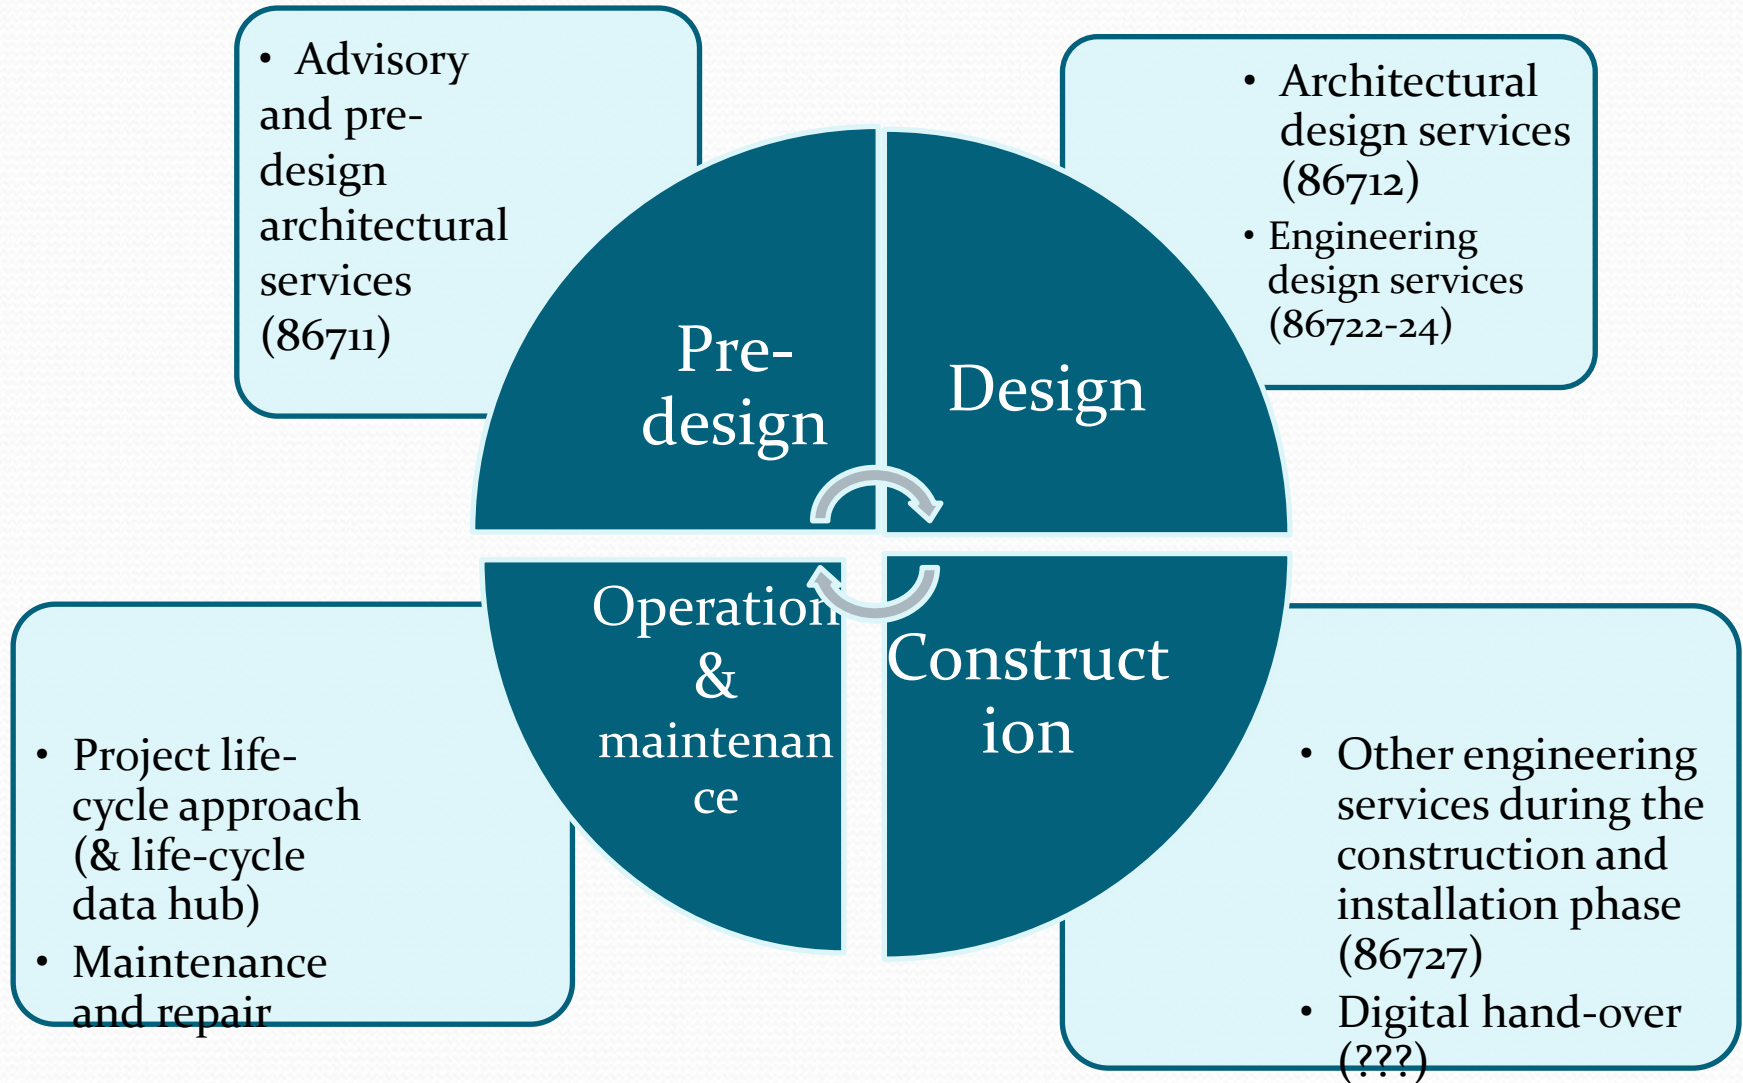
• Advisory and pre-design architectural services (86711)

• Architectural design services (86712)
• Engineering design services (86722-24)

Pre-design

Design

Operation & maintenance

Construction

• Project life-cycle approach (& life-cycle data hub)
• Maintenance and repair

• Other engineering services during the construction and installation phase (86727)
• Digital hand-over (???)